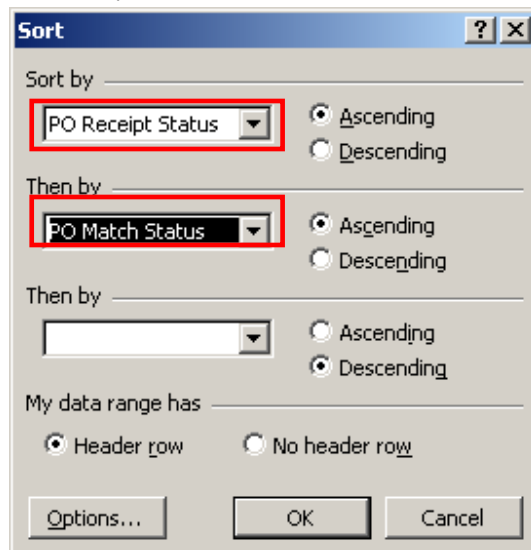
Sort

?

X

Sort by

PO Receipt Status

Ascending

Descending

Then by

PO Match Status

Ascending

Descending

Then by

Ascending

Descending

My data range has

Header row

No header row

Options...

OK

Cancel